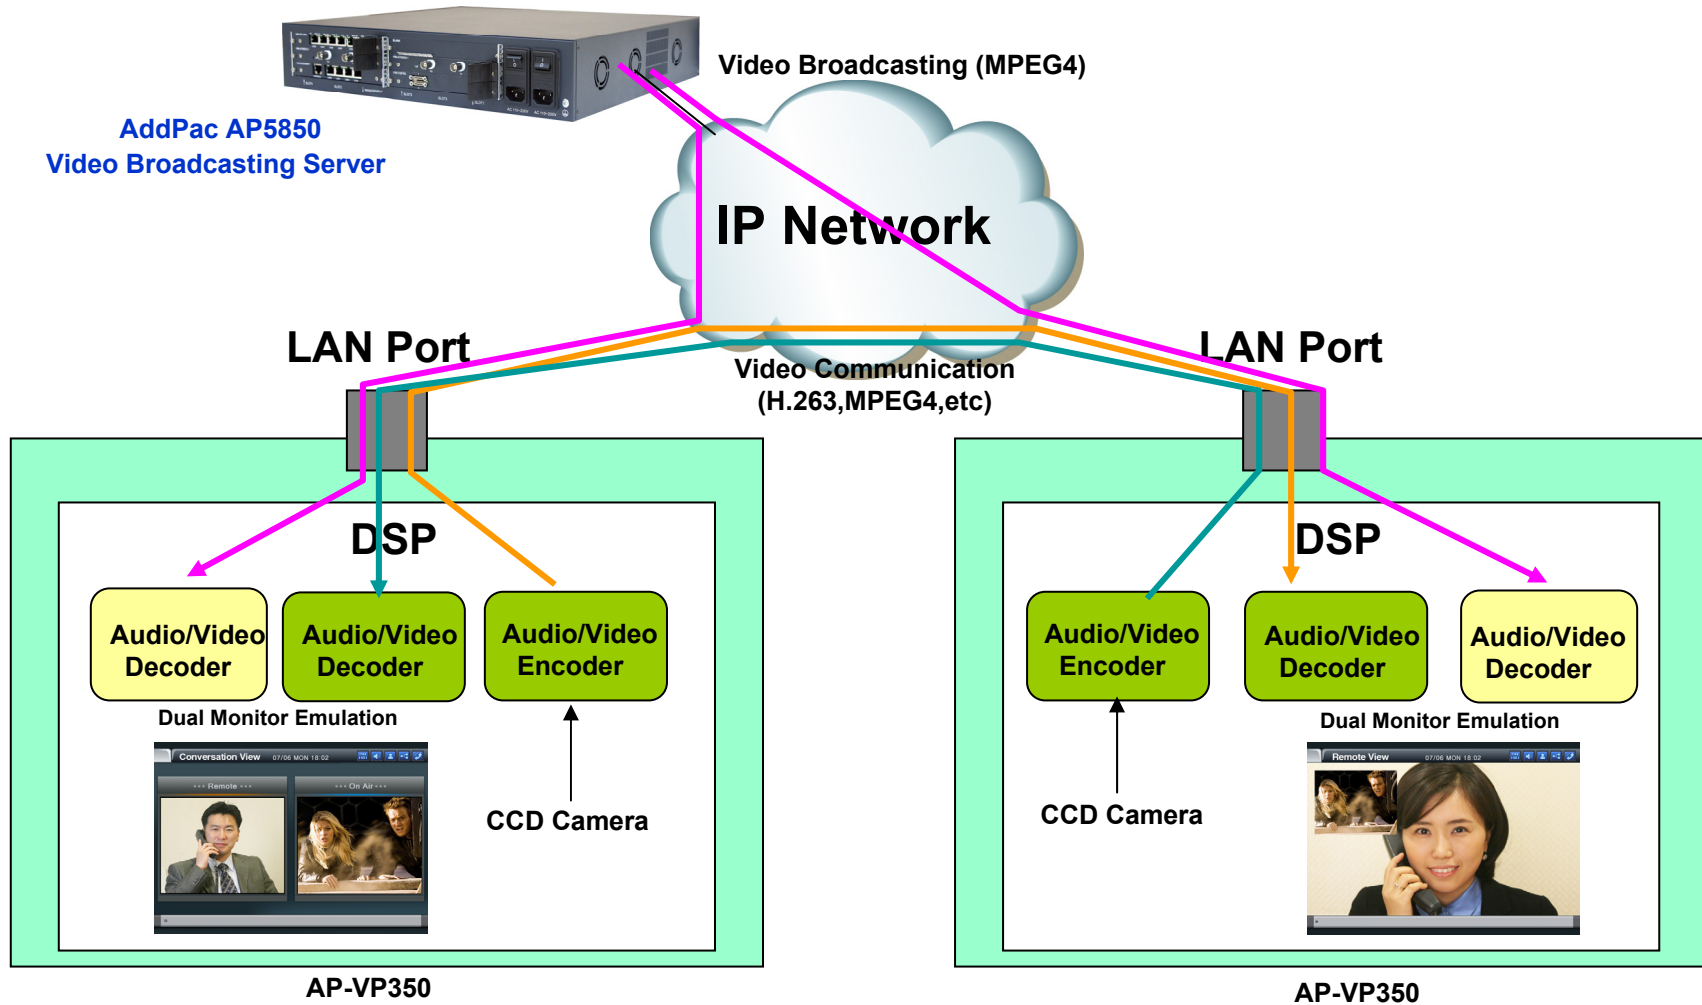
Video Broadcasting (MPEG4)

AddPac AP5850
Video Broadcasting Server

IP Network

LAN Port

LAN Port

Video Communication
(H.263,MPEG4,etc)

DSP

Audio/Video Decoder

Audio/Video Decoder

Audio/Video Encoder

Dual Monitor Emulation

Conversation View 07/06 MON 18:02

Remote

On Air

CCD Camera

AP-VP350

DSP

Audio/Video Encoder

Audio/Video Decoder

Audio/Video Decoder

Dual Monitor Emulation

Remote View 07/06 MON 18:02

CCD Camera

AP-VP350